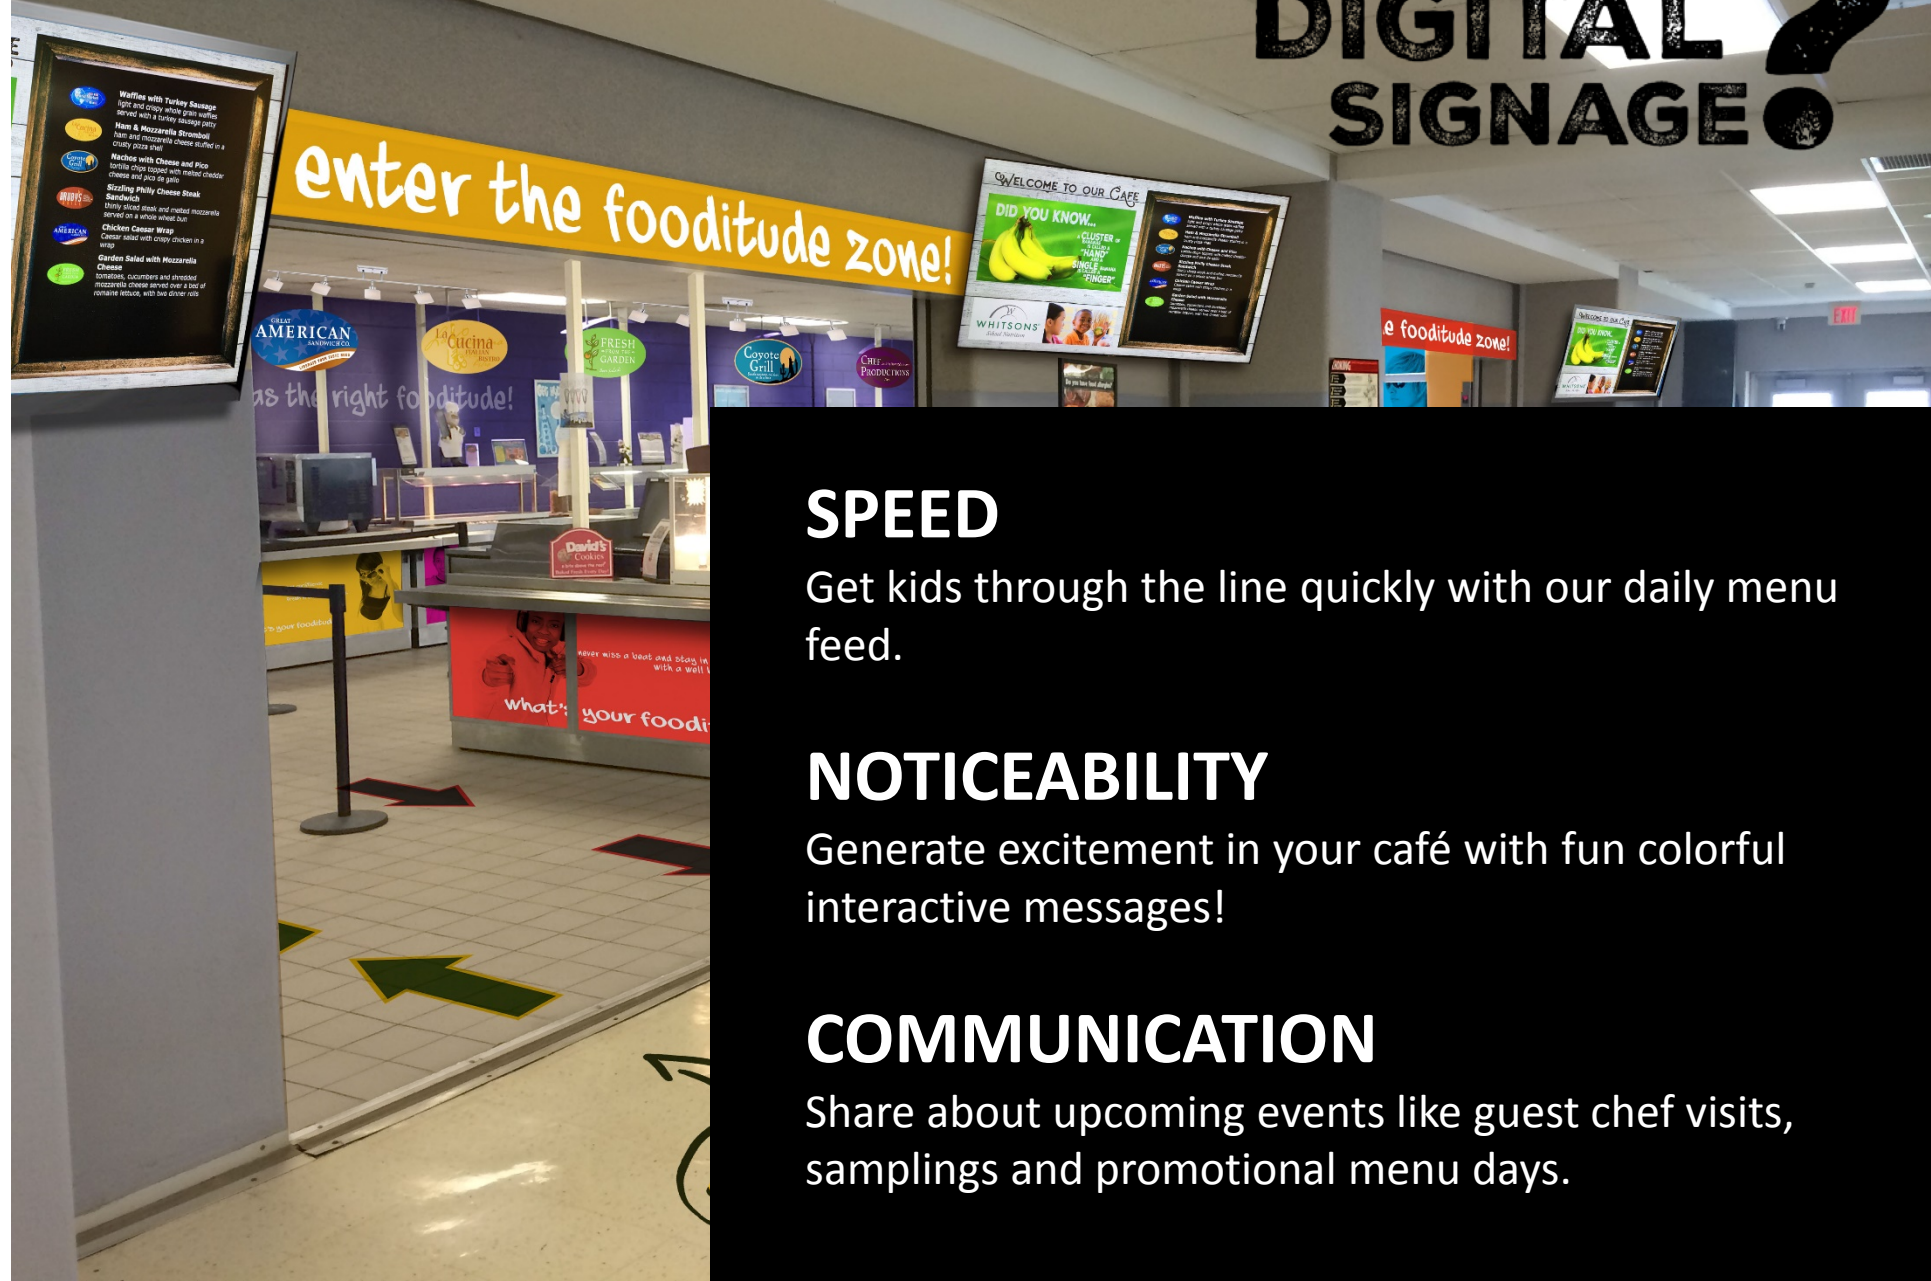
DIGITAL SIGNAGE?

Waffles with Turkey Sausage
light and crispy whole grain waffles served with a turkey sausage patty
Ham & Mozzarella Stromboli
ham and mozzarella cheese stuffed in a crusty pizza shell
Nachos with Cheese and Pico
tortilla chips topped with melted cheddar cheese and pico de gallo
Sizzling Philly Cheese Steak Sandwich
thinly sliced steak and melted mozzarella served on a whole wheat bun
Chicken Caesar Wrap
Caesar salad with crispy chicken in a wrap
Garden Salad with Mozzarella Cheese
tomatoes, cucumbers and shredded mozzarella cheese served over a bed of romaine lettuce, with two dinner rolls

enter the fooditude zone!

GREAT AMERICAN SANDWICH CO.
La Cucina
FRESH GARDEN
Coyote Grill
CHEF PRODUCTIONS
as the right fooditude!
David's Cookies

WELCOME TO OUR CAFE
DID YOU KNOW...
CLUSTER
HAND
SINGLE
FINGER
WHITSONS

e fooditude zone!
EXIT

never miss a beat and stay in with a well
what's your foodi

SPEED
Get kids through the line quickly with our daily menu feed.

NOTICEABILITY
Generate excitement in your café with fun colorful interactive messages!

COMMUNICATION
Share about upcoming events like guest chef visits, samplings and promotional menu days.